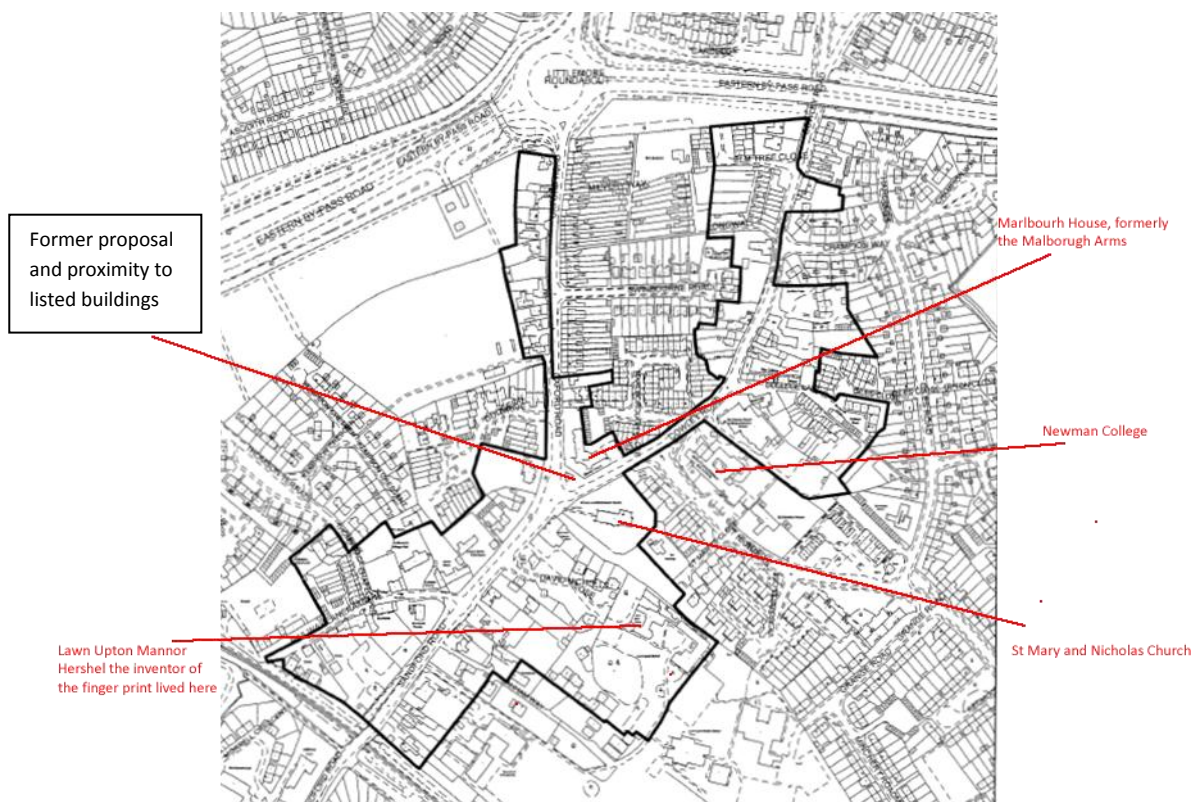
Former proposal and proximity to listed buildings

Marlbourh House, formerly the Malborugh Arms

Newman College

St Mary and Nicholas Church

Lawn Upton Mannor Hershel the inventor of the finger print lived here

LITTLEMORE ROUNDABOUT

EASTERN BY-PASS ROAD

EASTERN BY-PASS ROAD

EASTERN BY-PASS ROAD

ASCOTT ROAD

ELM TREE CLOSE

CHAMPION WAY

DAVENANT ROAD